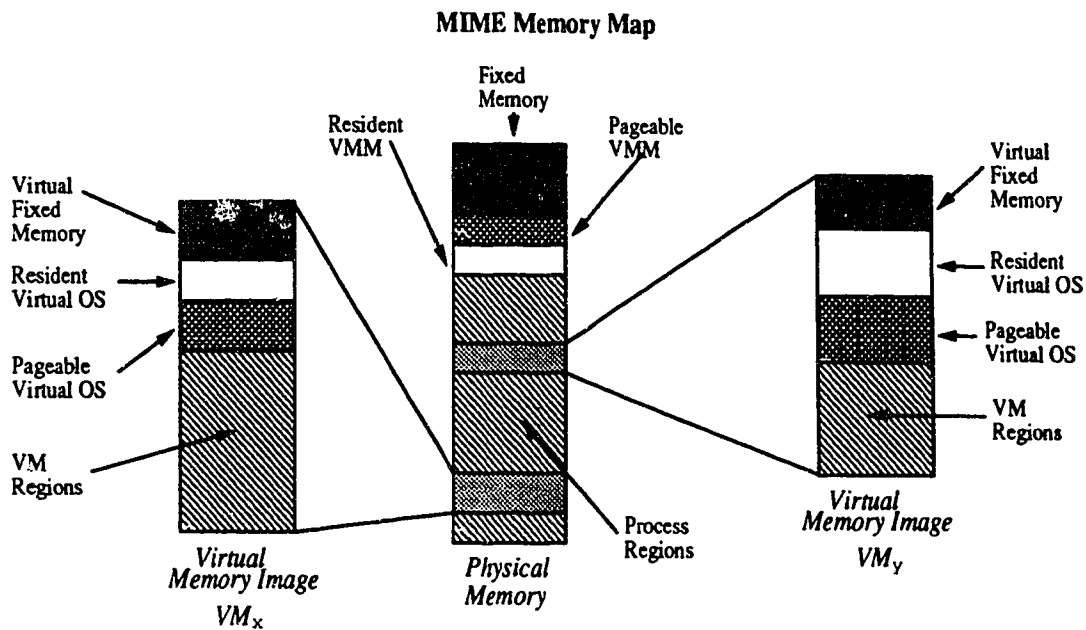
MIME Memory Map

Fixed Memory

Resident VMM

Pageable VMM

Virtual Fixed Memory

Resident Virtual OS

Pageable Virtual OS

VM Regions

Virtual Memory Image $VM_X$

Physical Memory

Process Regions

Virtual Fixed Memory

Resident Virtual OS

Pageable Virtual OS

VM Regions

Virtual Memory Image $VM_Y$